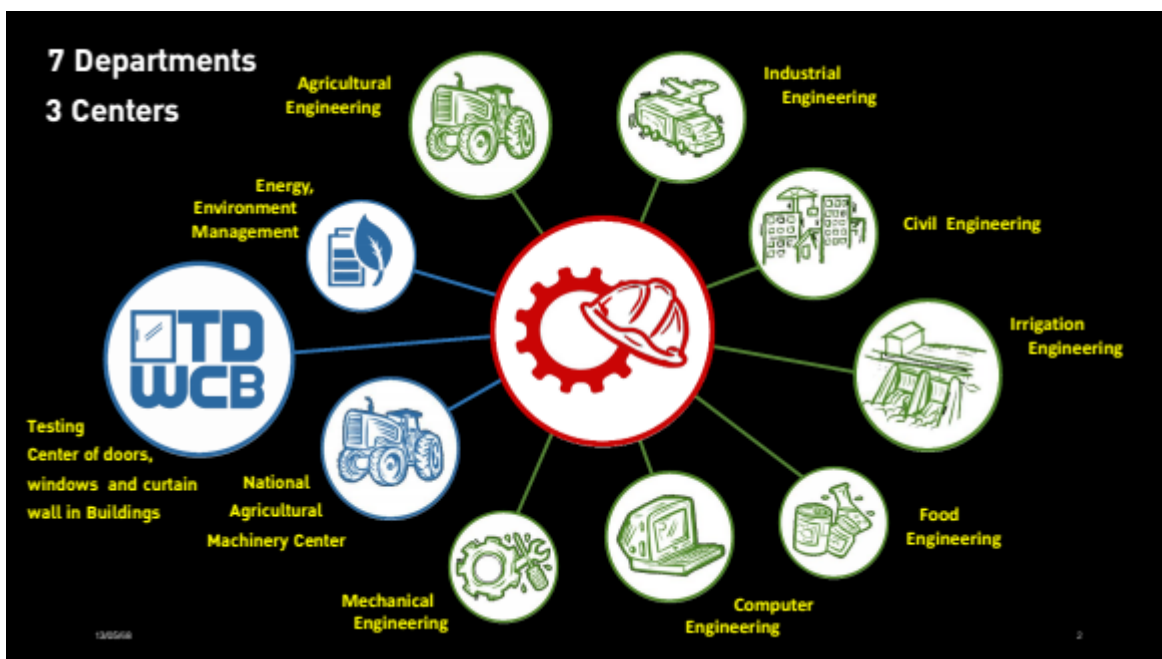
7 Departments

3 Centers

Agricultural Engineering

Industrial Engineering

Energy, Environment Management

Civil Engineering

TD WCB

Irrigation Engineering

Testing Center of doors, windows and curtain wall in Buildings

National Agricultural Machinery Center

Food Engineering

Mechanical Engineering

Computer Engineering

13/05/68

2